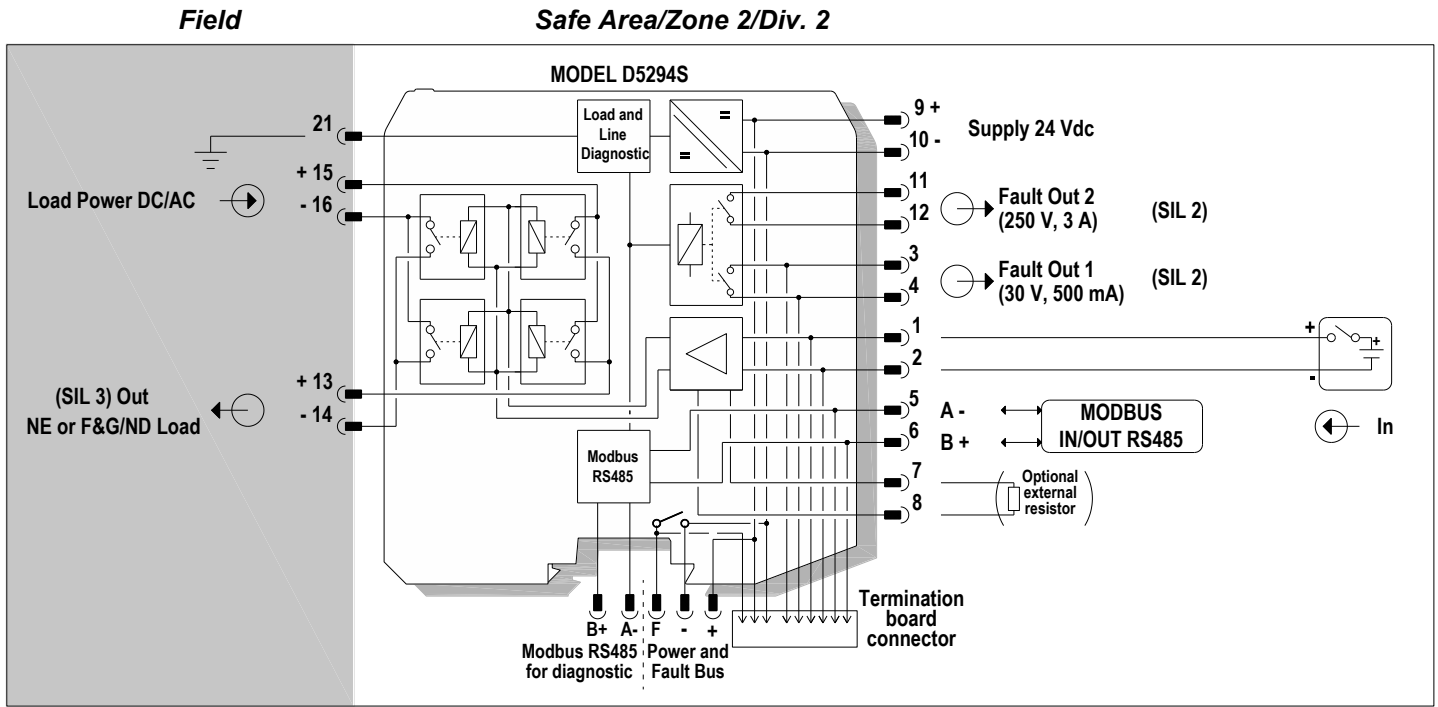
Field

Safe Area/Zone 2/Div. 2

MODEL D5294S

21

Load and Line Diagnostic

9 +

10 -

Supply 24 Vdc

+ 15

- 16

Load Power DC/AC

11

12

Fault Out 2 (250 V, 3 A)

(SIL 2)

3

4

Fault Out 1 (30 V, 500 mA)

(SIL 2)

1

2

+

+

-

+ 13

- 14

(SIL 3) Out NE or F&G/ND Load

5

6

A -

B +

MODBUS IN/OUT RS485

In

Modbus RS485

7

8

Optional external resistor

B+ A- F - +

Modbus RS485 for diagnostic

Power and Fault Bus

Termination board connector